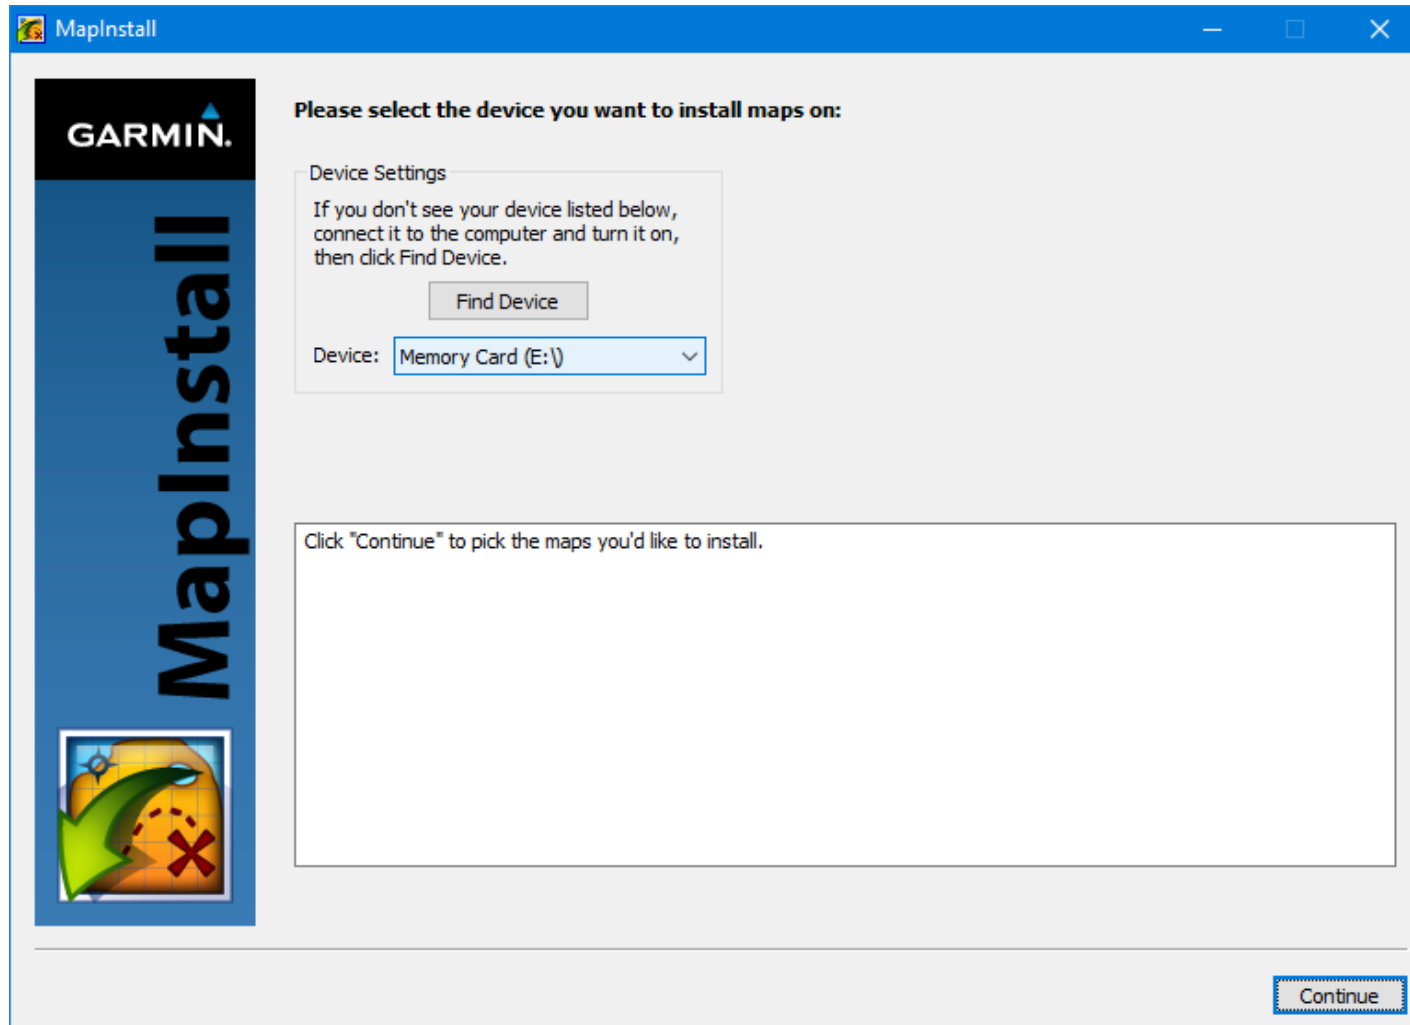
MapInstall

GARMIN.

MapInstall

Please select the device you want to install maps on:

Device Settings

If you don't see your device listed below, connect it to the computer and turn it on, then click Find Device.

Find Device

Device: Memory Card (E:\)

Click "Continue" to pick the maps you'd like to install.

Continue